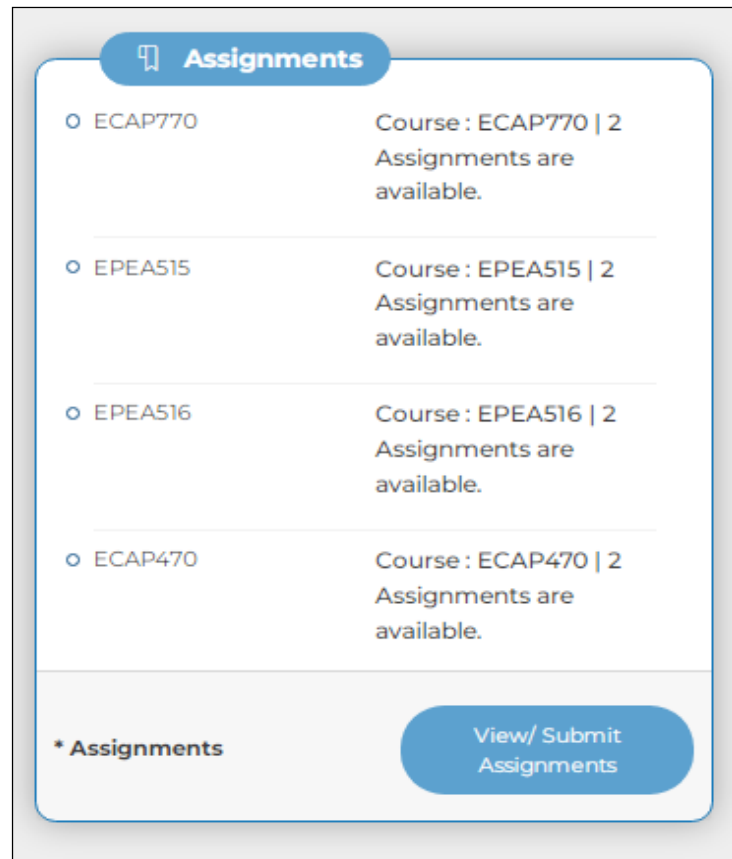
Assignments

ECAP770
Course : ECAP770 | 2 Assignments are available.

EPEA515
Course : EPEA515 | 2 Assignments are available.

EPEA516
Course : EPEA516 | 2 Assignments are available.

ECAP470
Course : ECAP470 | 2 Assignments are available.

* Assignments

View/ Submit Assignments